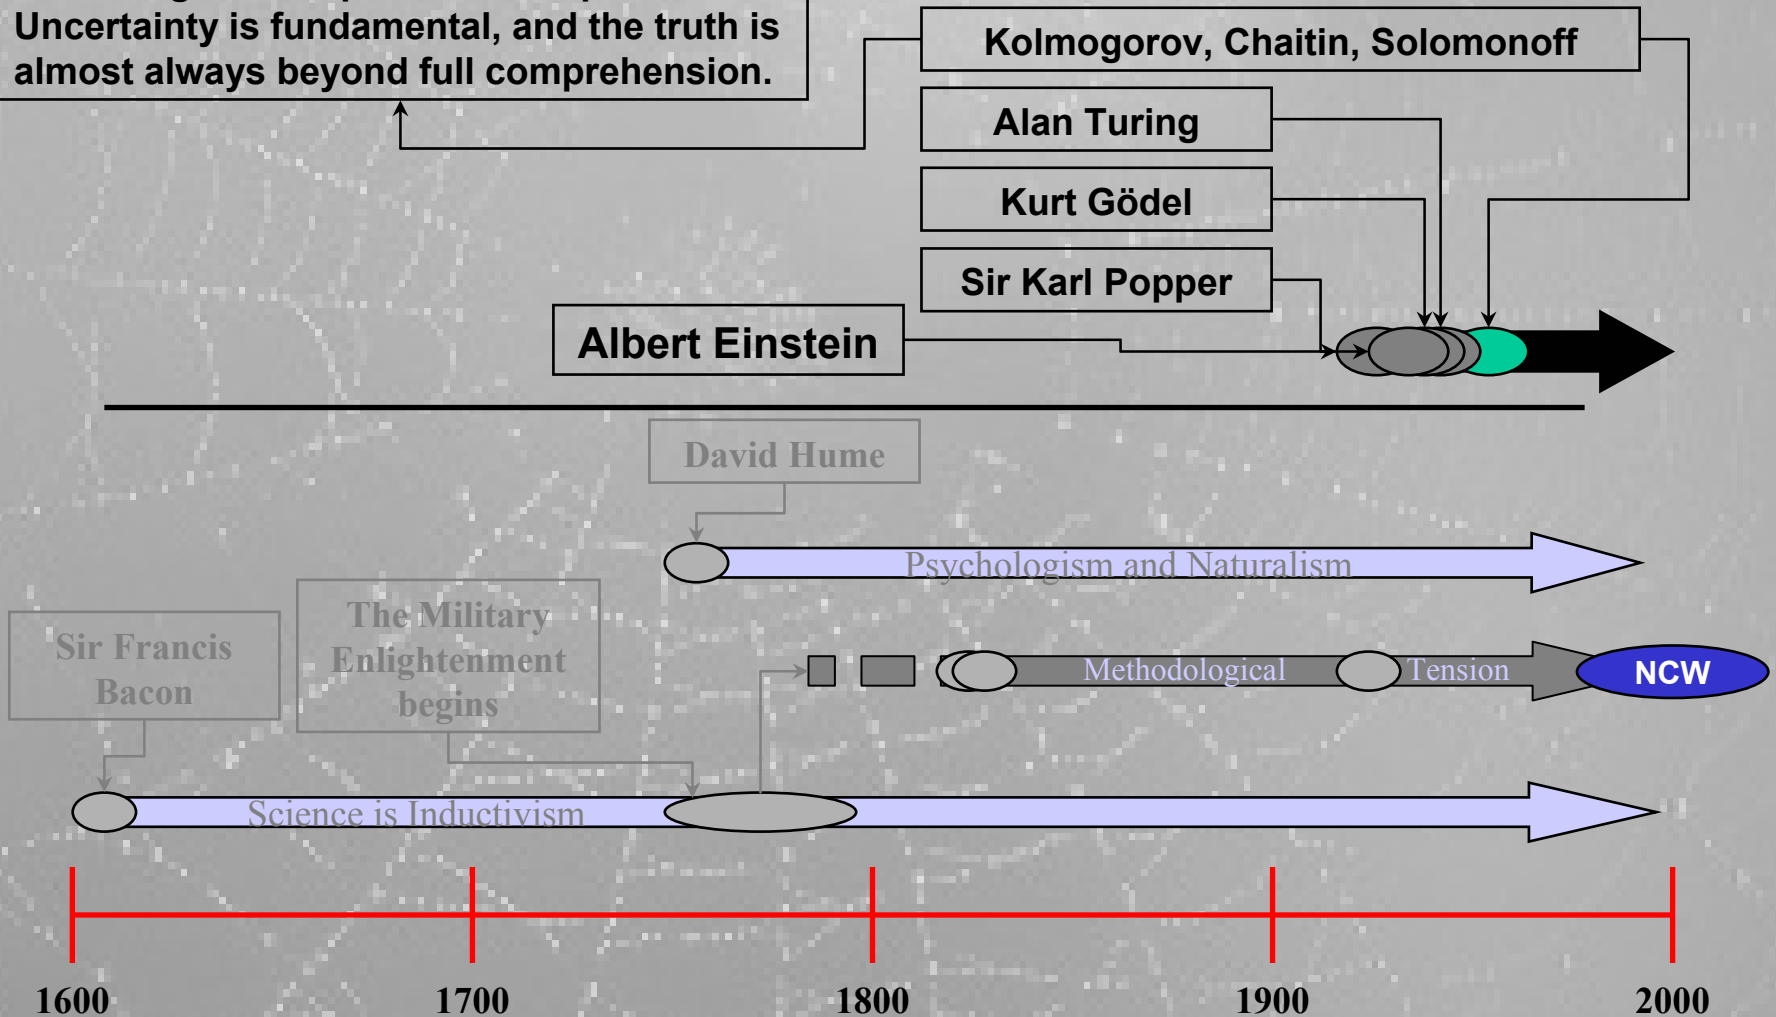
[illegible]
Uncertainty is fundamental, and the truth is almost always beyond full comprehension.

Kolmogorov, Chaitin, Solomonoff

Alan Turing

Kurt Gödel

Sir Karl Popper

Albert Einstein

David Hume

Psychologism and Naturalism

Sir Francis Bacon

The Military Enlightenment begins

Methodological

Tension

NCW

Science is Inductivism

1600

1700

1800

1900

2000